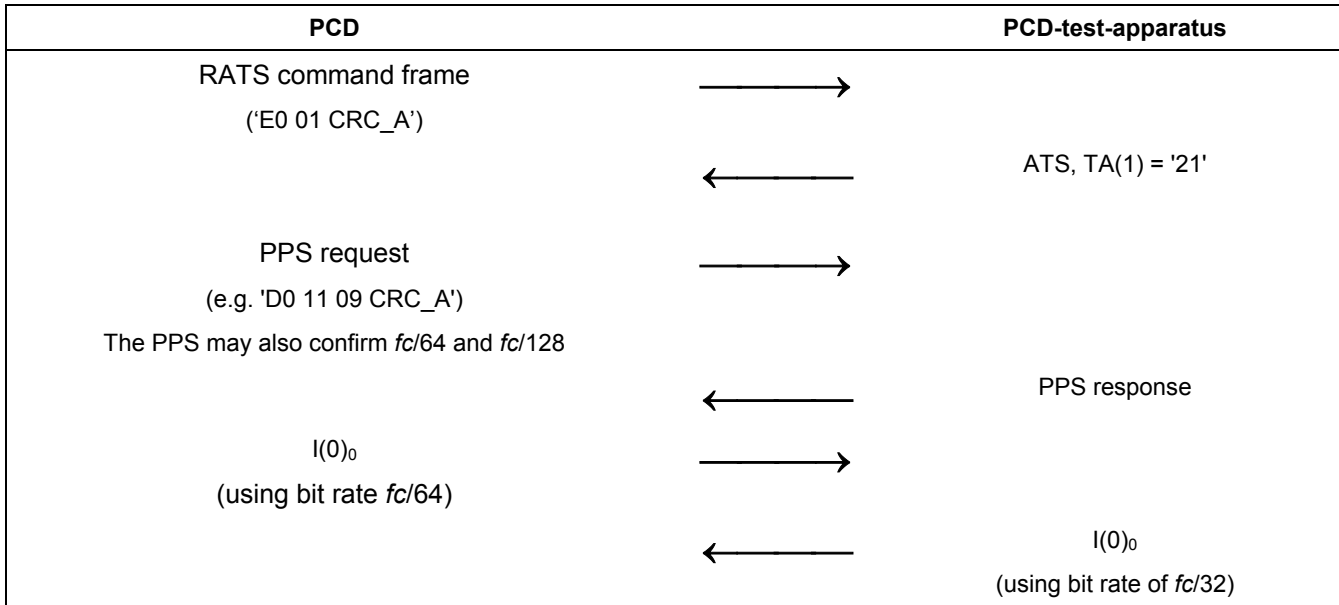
| PCD | | PCD-test-apparatus |
|---|---|---|
| RATS command frame ('E0 01 CRC_A') | → | |
| | ← | ATS, TA(1) = '21' |
| PPS request (e.g. 'D0 11 09 CRC_A') The PPS may also confirm *fc*/64 and *fc*/128 | → | |
| | ← | PPS response |
| $I(0)_0$ (using bit rate *fc*/64) | → | |
| | ← | $I(0)_0$ (using bit rate of *fc*/32) |